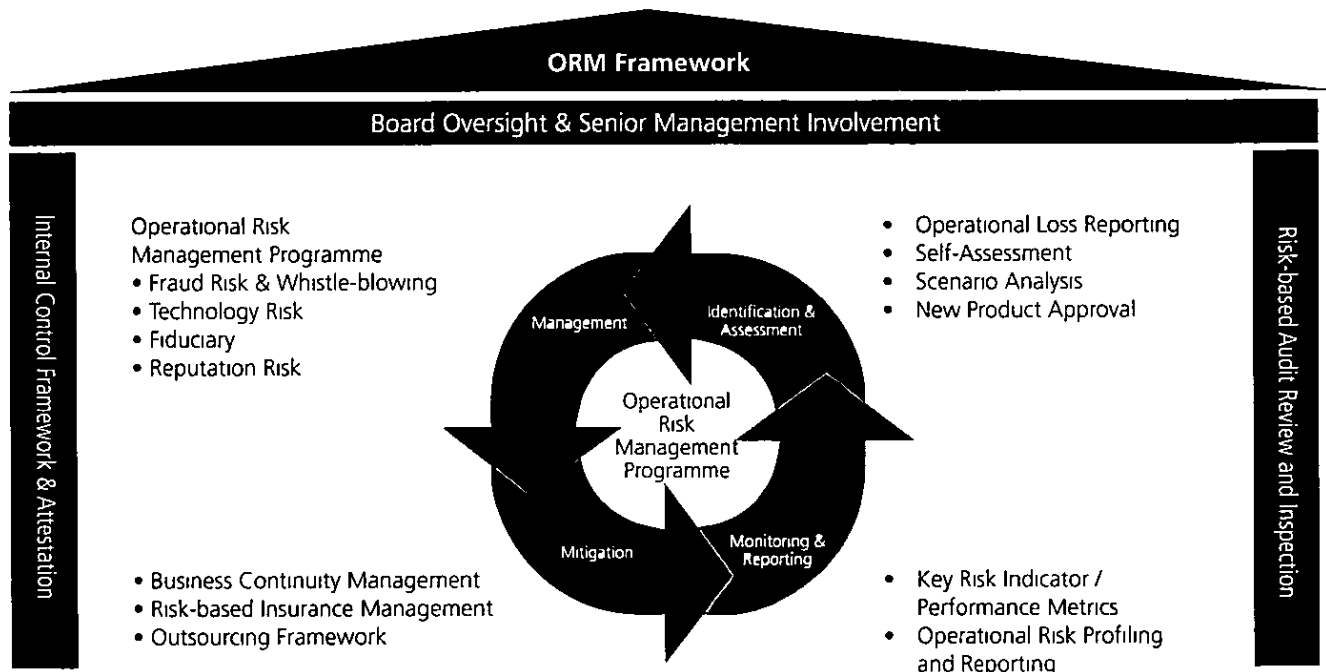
ORM Framework

Board Oversight & Senior Management Involvement

Internal Control Framework & Attestation

Operational Risk Management Programme
• Fraud Risk & Whistle-blowing
• Technology Risk
• Fiduciary
• Reputation Risk

Management

Identification & Assessment

Operational Risk Management Programme

Mitigation

Monitoring & Reporting

• Operational Loss Reporting
• Self-Assessment
• Scenario Analysis
• New Product Approval

• Business Continuity Management
• Risk-based Insurance Management
• Outsourcing Framework

• Key Risk Indicator / Performance Metrics
• Operational Risk Profiling and Reporting

Risk-based Audit Review and Inspection